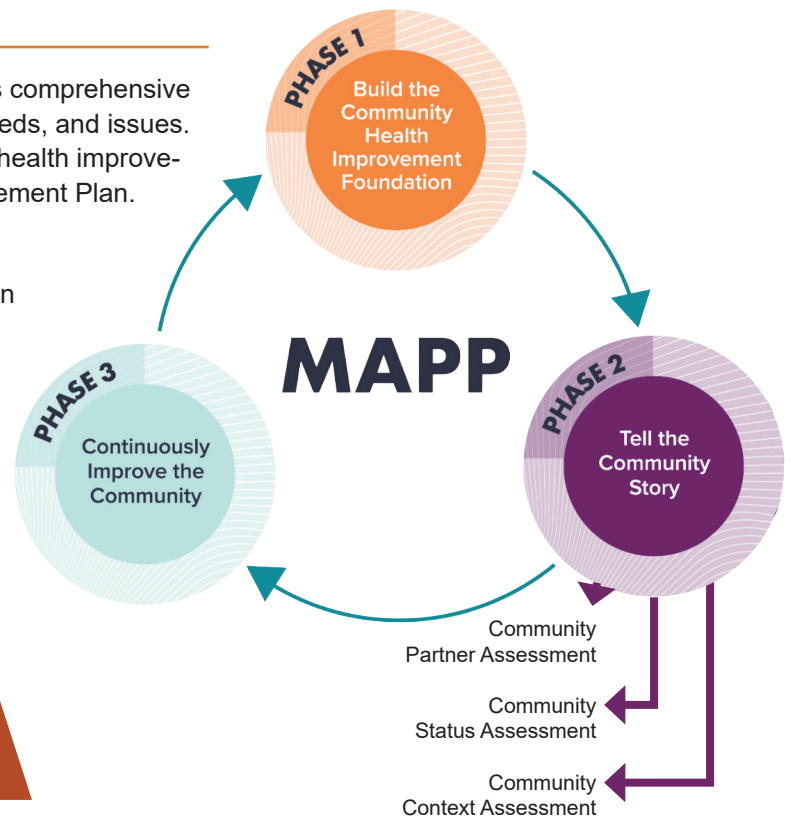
s comprehensive
eds, and issues.
health improve-
ement Plan.

n

PHASE 1

Build the Community Health Improvement Foundation

MAPP

PHASE 2

Tell the Community Story

PHASE 3

Continuously Improve the Community

Community Partner Assessment

Community Status Assessment

Community Context Assessment